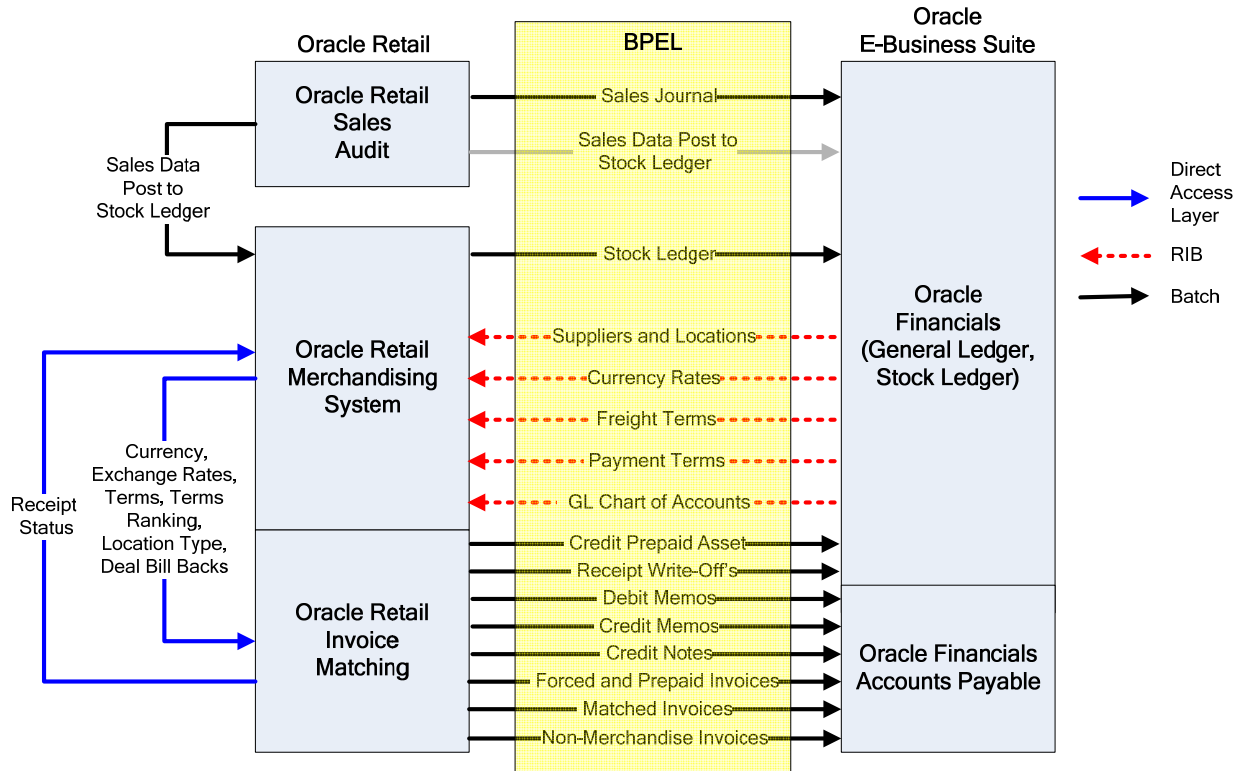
Oracle Retail

BPEL

Oracle E-Business Suite

Oracle Retail Sales Audit

Sales Journal

Sales Data Post to Stock Ledger

Sales Data Post to Stock Ledger

Direct Access Layer

RIB

Batch

Stock Ledger

Oracle Financials (General Ledger, Stock Ledger)

Oracle Retail Merchandising System

Suppliers and Locations

Currency Rates

Freight Terms

Payment Terms

GL Chart of Accounts

Currency, Exchange Rates, Terms, Terms Ranking, Location Type, Deal Bill Backs

Receipt Status

Credit Prepaid Asset

Receipt Write-Off's

Debit Memos

Credit Memos

Credit Notes

Forced and Prepaid Invoices

Matched Invoices

Non-Merchandise Invoices

Oracle Retail Invoice Matching

Oracle Financials Accounts Payable